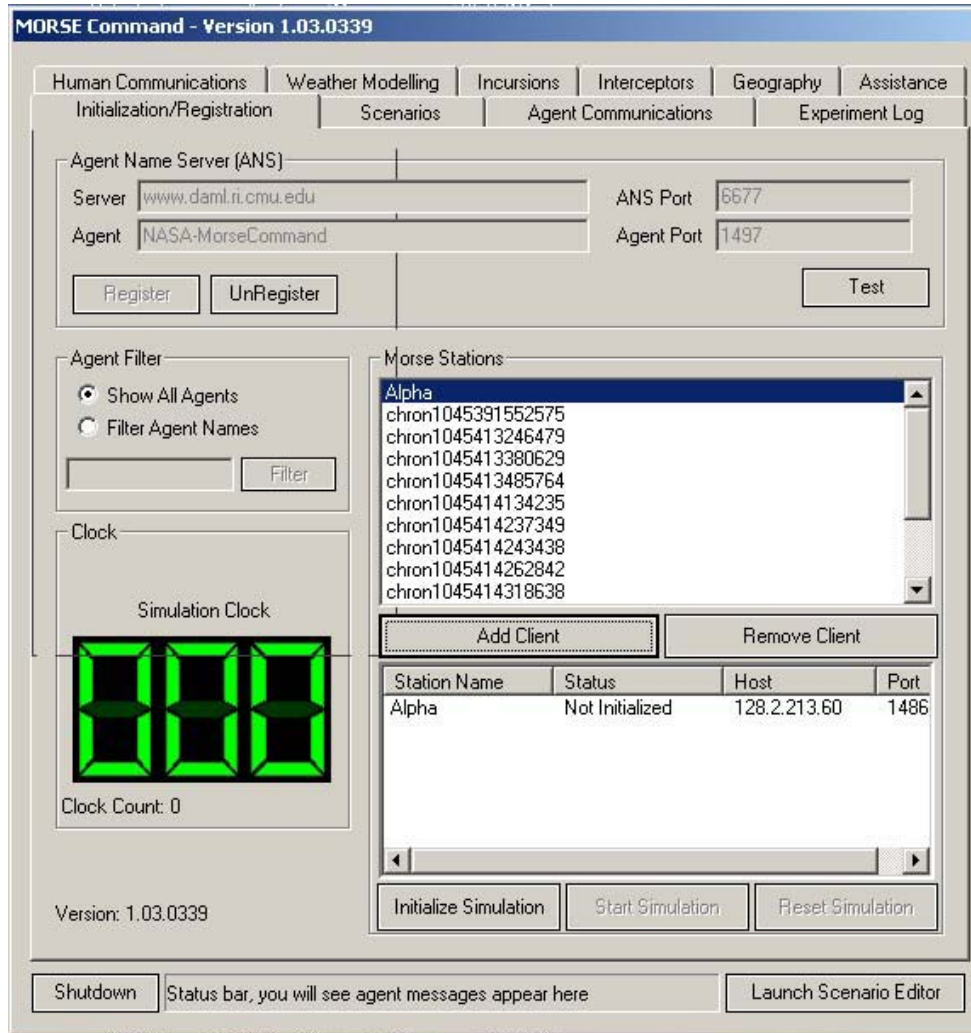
MORSE Command - Version 1.03.0339

Human Communications | Weather Modelling | Incursions | Interceptors | Geography | Assistance
Initialization/Registration | Scenarios | Agent Communications | Experiment Log

Agent Name Server (ANS)
Server www.daml.ri.cmu.edu
Agent NASA-MorseCommand
ANS Port 6677
Agent Port 1497
Register
UnRegister
Test

Agent Filter
Show All Agents
Filter Agent Names
Filter

Morse Stations
Alpha
chron1045391552575
chron1045413246479
chron1045413380629
chron1045413485764
chron1045414134235
chron1045414237349
chron1045414243438
chron1045414262842
chron1045414318638

Add Client
Remove Client

Clock
Simulation Clock
Clock Count: 0

| Station Name | Status | Host | Port |
|---|---|---|---|
| Alpha | Not Initialized | 128.2.213.60 | 1486 |

Version: 1.03.0339
Initialize Simulation
Start Simulation
Reset Simulation

Shutdown
Status bar, you will see agent messages appear here
Launch Scenario Editor